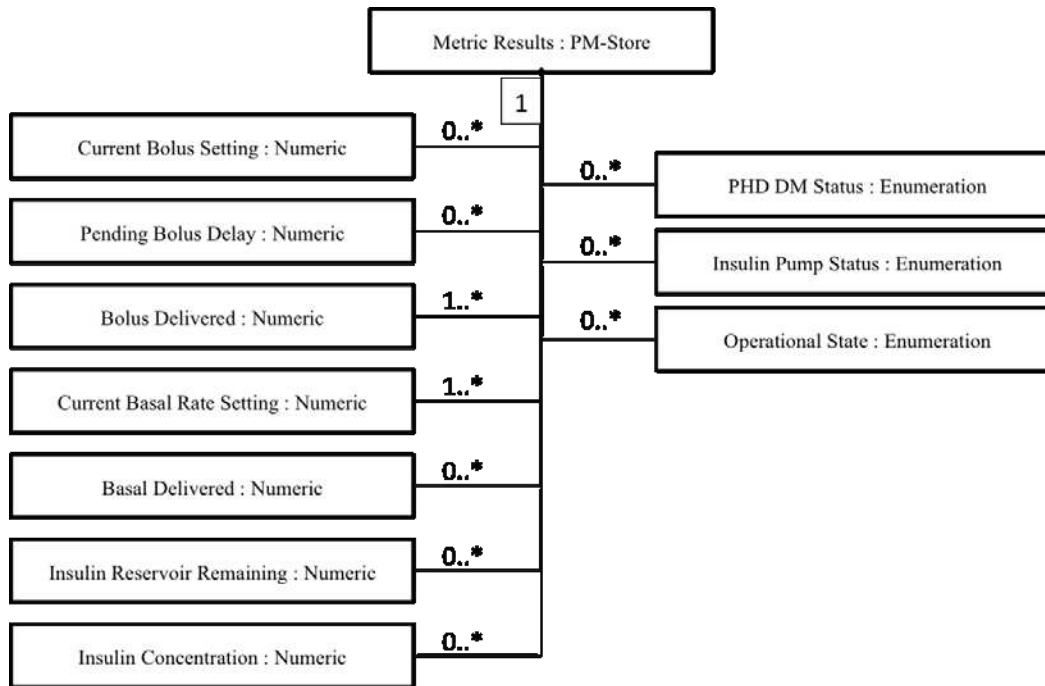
Metric Results : PM-Store

1

0..*
Current Bolus Setting : Numeric

0..*
Pending Bolus Delay : Numeric

1..*
Bolus Delivered : Numeric

1..*
Current Basal Rate Setting : Numeric

0..*
Basal Delivered : Numeric

0..*
Insulin Reservoir Remaining : Numeric

0..*
Insulin Concentration : Numeric

0..*
PHD DM Status : Enumeration

0..*
Insulin Pump Status : Enumeration

0..*
Operational State : Enumeration